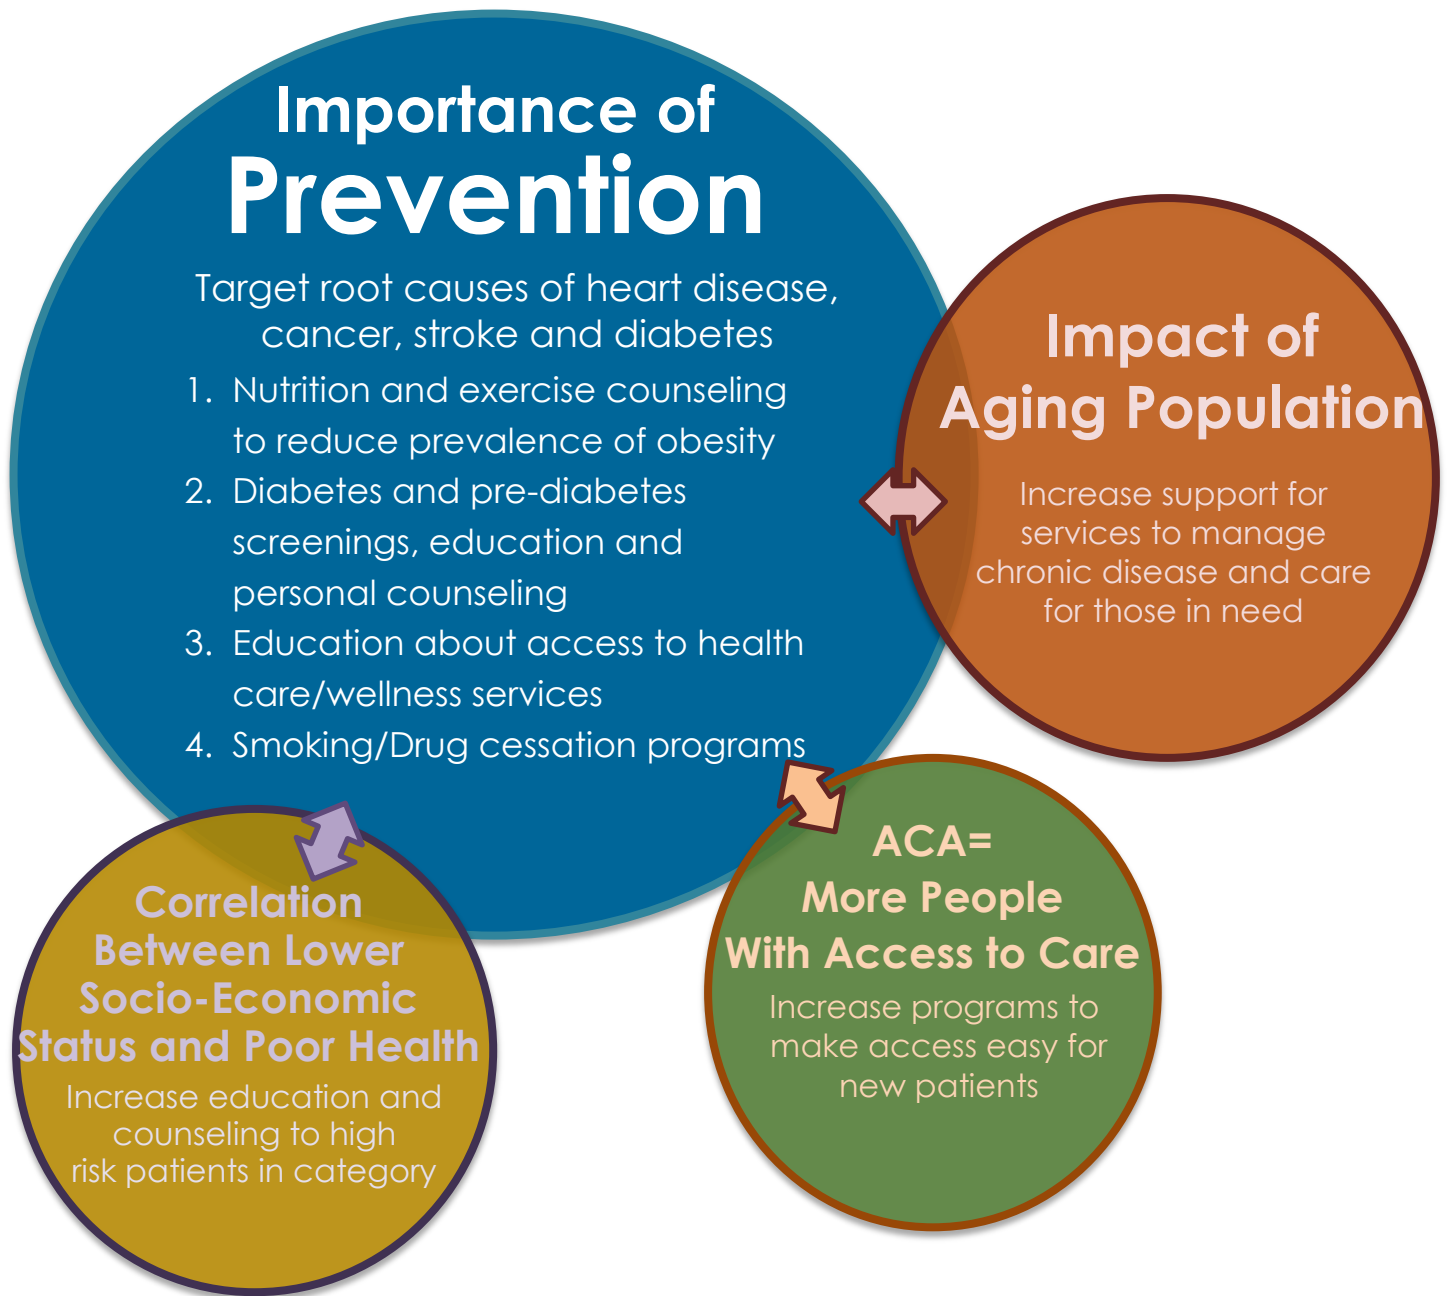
Importance of
Prevention

Target root causes of heart disease, cancer, stroke and diabetes

1. Nutrition and exercise counseling to reduce prevalence of obesity
2. Diabetes and pre-diabetes screenings, education and personal counseling
3. Education about access to health care/wellness services
4. Smoking/Drug cessation programs

Impact of
Aging Population

Increase support for services to manage chronic disease and care for those in need

ACA=
More People
With Access to Care

Increase programs to make access easy for new patients

Correlation Between Lower Socio-Economic Status and Poor Health

Increase education and counseling to high risk patients in category